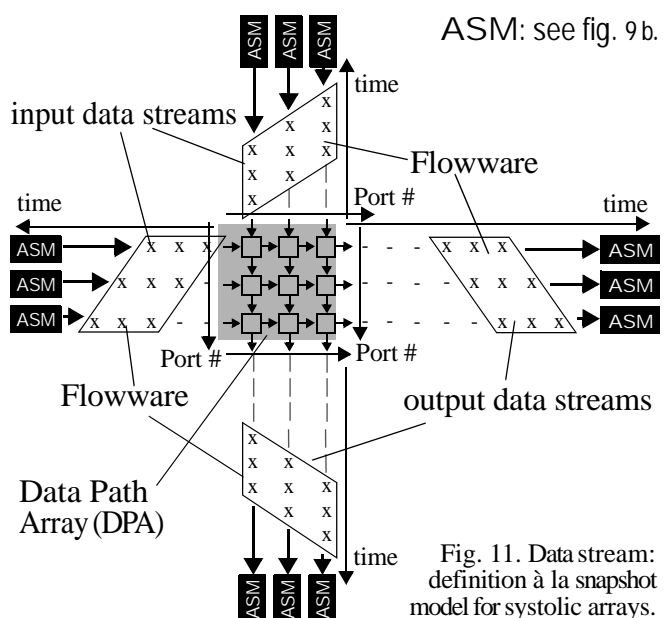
ASM ASM ASM

ASM: see fig. 9 b.

time

input data streams

x
x x
x x x
x x
x

Flowware

time

Port #

time

ASM x x x

ASM x x x

ASM x x x

x x x ASM

x x x ASM

x x x ASM

Port #

Port #

Flowware

output data streams

x
x x
x x x
x x
x

Data Path Array (DPA)

time

ASM ASM ASM

Fig. 11. Data stream: definition à la snapshot model for systolic arrays.